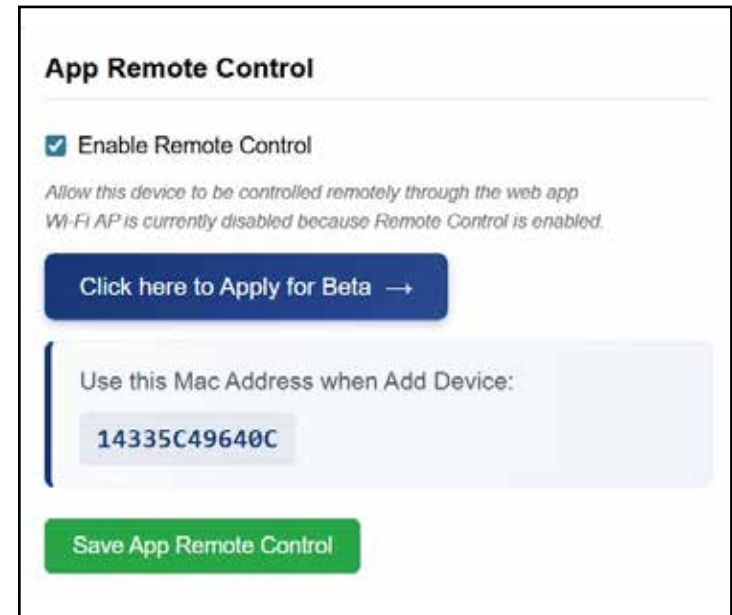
App Remote Control

Enable Remote Control

Allow this device to be controlled remotely through the web app
Wi-Fi AP is currently disabled because Remote Control is enabled.

Click here to Apply for Beta →

Use this Mac Address when Add Device:

14335C49640C

Save App Remote Control